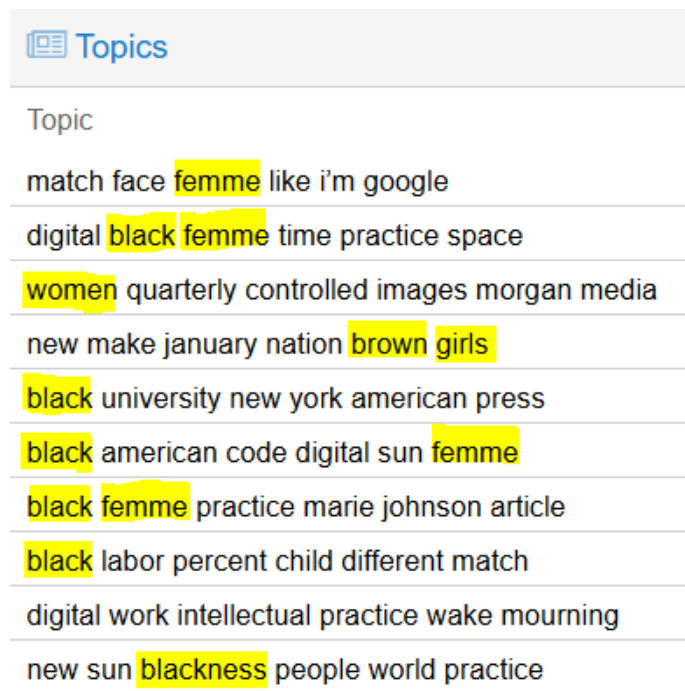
Topics

| Topic |
|---|
| match face femme like i’m google |
| digital black femme time practice space |
| women quarterly controlled images morgan media |
| new make january nation brown girls |
| black university new york american press |
| black american code digital sun femme |
| black femme practice marie johnson article |
| black labor percent child different match |
| digital work intellectual practice wake mourning |
| new sun blackness people world practice |